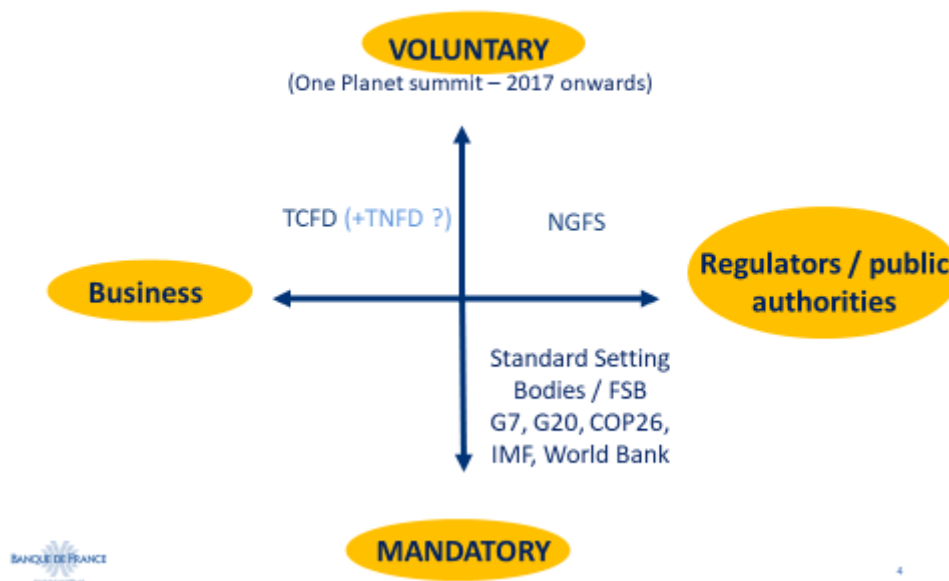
VOLUNTARY
(One Planet summit – 2017 onwards)

TCFD (+TNFD ?)

NGFS

Business

Regulators / public authorities

Standard Setting Bodies / FSB
G7, G20, COP26, IMF, World Bank

MANDATORY

BANQUE DE FRANCE

4